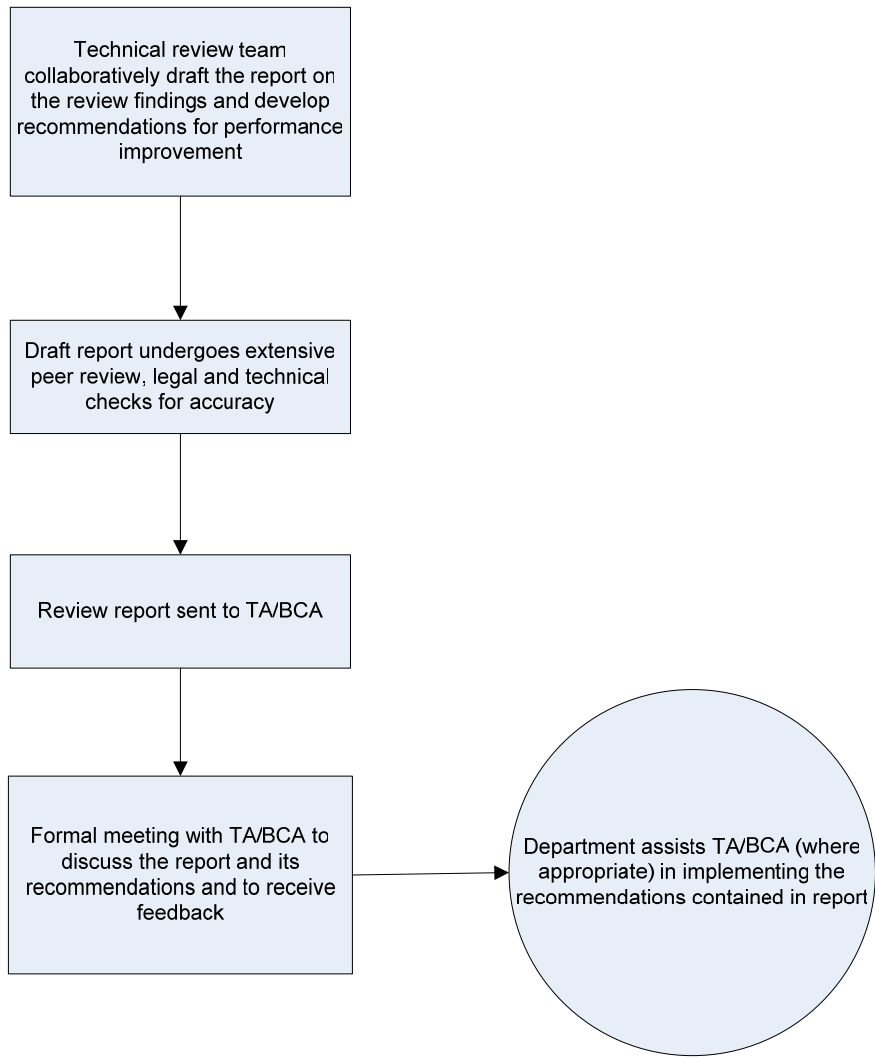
Technical review team collaboratively draft the report on the review findings and develop recommendations for performance improvement

Draft report undergoes extensive peer review, legal and technical checks for accuracy

Review report sent to TA/BCA

Formal meeting with TA/BCA to discuss the report and its recommendations and to receive feedback

Department assists TA/BCA (where appropriate) in implementing the recommendations contained in report